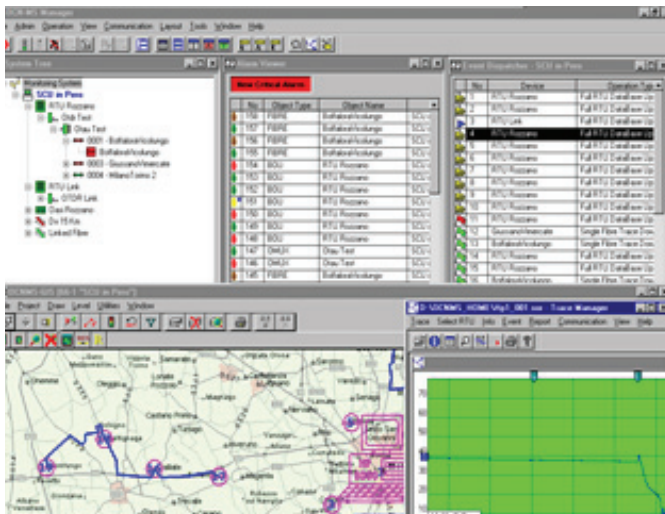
Admin Operation View Communication Layout Tools Window Help

System Tree

Monitoring System
SCU in Pero
RTU Rozzano
Otdr Test
Otau Test
0001 - Boffalora\Vodungo
Boffalora\Vodungo
0003 - Giussano\Vimercate
0004 - Milano\Torino 2
RTU Link
OTDR Link
Gas Rozzano
Dn 15 Km
Linked Fibre

Alarm Viewer

New Critical Alarms

| No | Object Type | Object Name | |
|---|---|---|---|
| 158 | FIBRE | Boffalora\Vodungo | SCU |
| 157 | FIBRE | Boffalora\Vodungo | SCU |
| 156 | FIBRE | Boffalora\Vodungo | SCU |
| 155 | FIBRE | Boffalora\Vodungo | SCU |
| 154 | BOU | RTU Rozzano | SCU |
| 153 | BOU | RTU Rozzano | SCU |
| 152 | BOU | RTU Rozzano | SCU |
| 151 | BOU | RTU Rozzano | SCU |
| 150 | BOU | RTU Rozzano | SCU |
| 149 | BOU | RTU Rozzano | SCU |
| 148 | BOU | RTU Rozzano | SCU |
| 147 | OMUX | Otau Test | SCU |
| 146 | OMUX | Otau Test | SCU |
| 145 | FIBRE | Boffalora\Vodungo | SCU |

Event Dispatcher - SCU in Pero

| No | Device | Operation Typ |
|---|---|---|
| 1 | RTU Rozzano | Full RTU Dataflow Up |
| 2 | RTU Rozzano | Full RTU Dataflow Up |
| 3 | RTU Link | Full RTU Dataflow Up |
| 4 | RTU Rozzano | Full RTU Dataflow Up |
| 5 | RTU Rozzano | Full RTU Dataflow Up |
| 6 | RTU Rozzano | Full RTU Dataflow Up |
| 7 | RTU Rozzano | Full RTU Dataflow Up |
| 8 | RTU Rozzano | Full RTU Dataflow Up |
| 9 | RTU Rozzano | Full RTU Dataflow Up |
| 10 | RTU Rozzano | Full RTU Dataflow Up |
| 11 | RTU Rozzano | Full RTU Dataflow Up |
| 12 | Giussano\Vimercate | Single Fibre Trace Dow |
| 13 | Boffalora\Vodungo | Single Fibre Trace Dow |
| 14 | RTU Rozzano | Full RTU Dataflow Up |
| 15 | RTU Rozzano | Full RTU Dataflow Up |
| 16 | Boffalora\Vodungo | Single Fibre Trace Dow |

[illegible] "SCU in Pero"
Project Draw Level Utilities Window

Trace Manager
Trace Select RTU Info Event Report Communication View Help